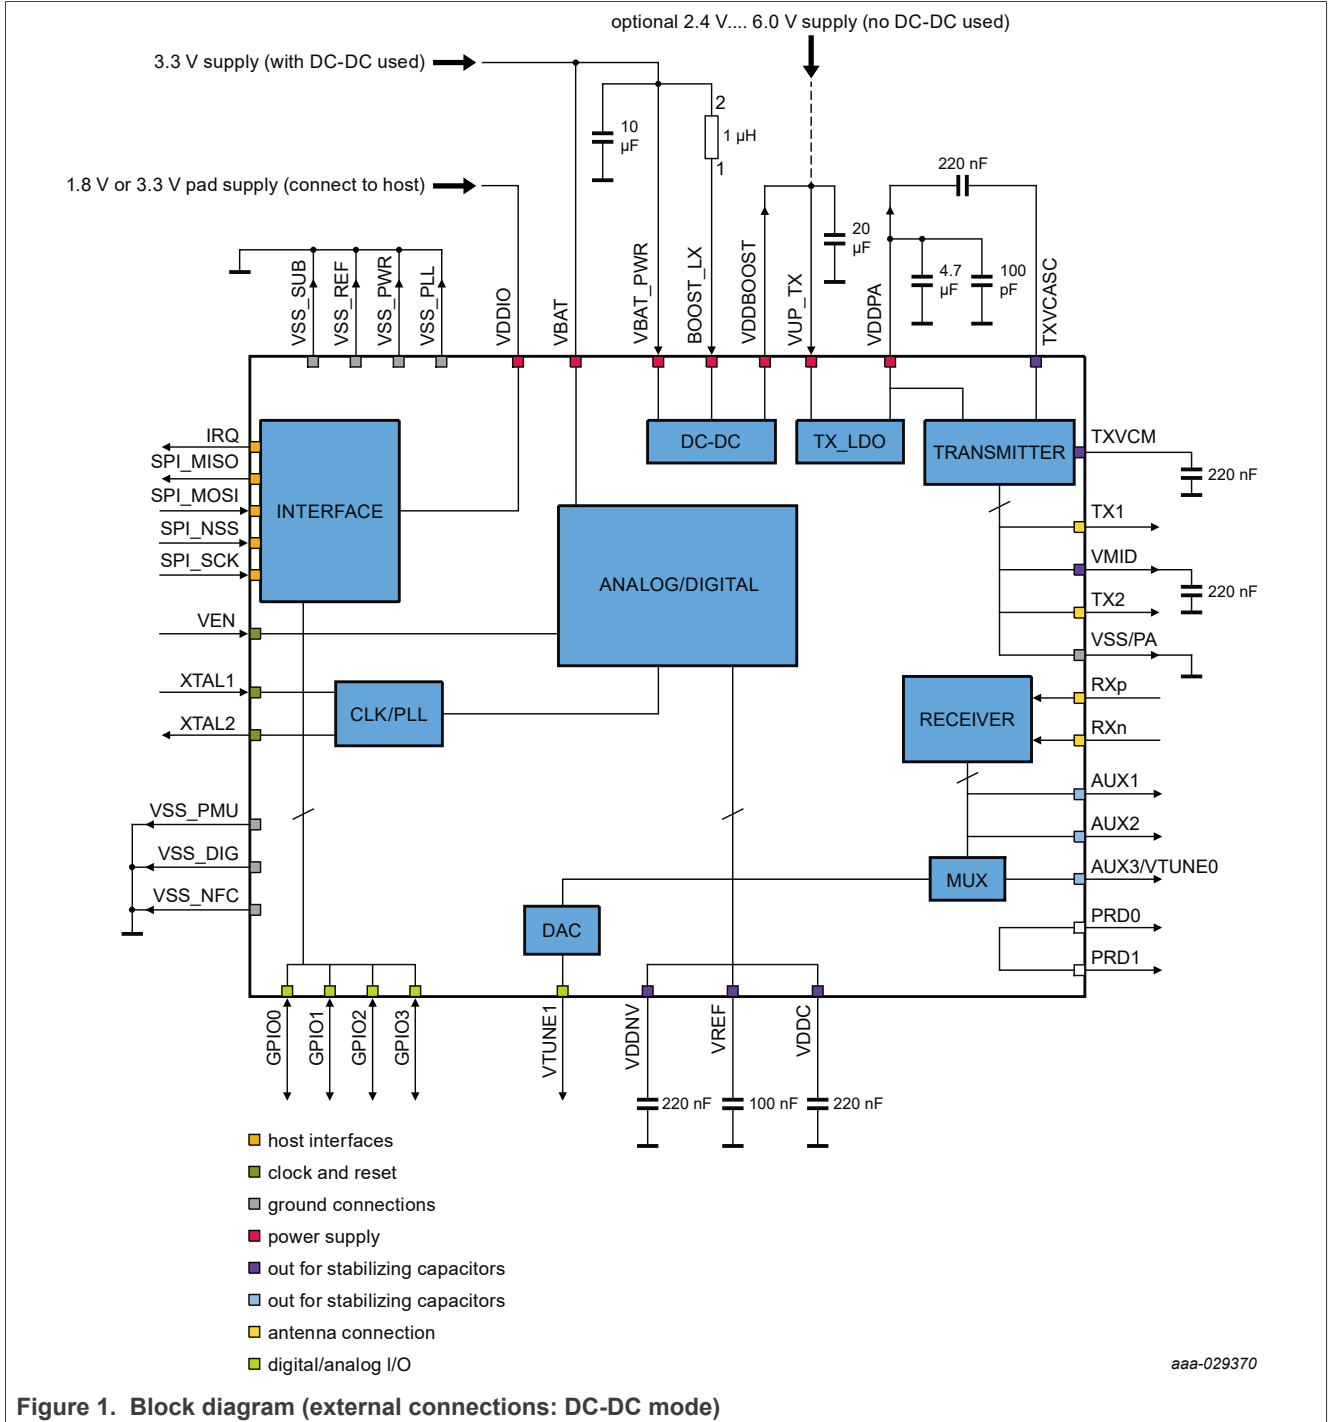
optional 2.4 V.... 6.0 V supply (no DC-DC used)

3.3 V supply (with DC-DC used)

1.8 V or 3.3 V pad supply (connect to host)

10 µF

2

1 µH

1

20 µF

220 nF

4.7 µF

100 pF

VSS_SUB
VSS_REF
VSS_PWR
VSS_PLL
VDDIO
VBAT
VBAT_PWR
BOOST_LX
VDDBOOST
VUP_TX
VDDPA
TXVCASC

DC-DC
TX_LDO
TRANSMITTER
TXVCM
220 nF
IRQ
SPI_MISO
SPI_MOSI
SPI_NSS
SPI_SCK
INTERFACE
TX1
ANALOG/DIGITAL
VMID
220 nF
TX2
VEN
VSS/PA
XTAL1
CLK/PLL
XTAL2
RECEIVER
RXp
RXn
VSS_PMU
AUX1
VSS_DIG
AUX2
VSS_NFC
MUX
AUX3/VTUNE0
DAC
PRD0
PRD1

GPIO0
GPIO1
GPIO2
GPIO3
VTUNE1
VDDNV
VREF
VDDC
220 nF
100 nF
220 nF

host interfaces
clock and reset
ground connections
power supply
out for stabilizing capacitors
out for stabilizing capacitors
antenna connection
digital/analog I/O

aaa-029370

Figure 1. Block diagram (external connections: DC-DC mode)